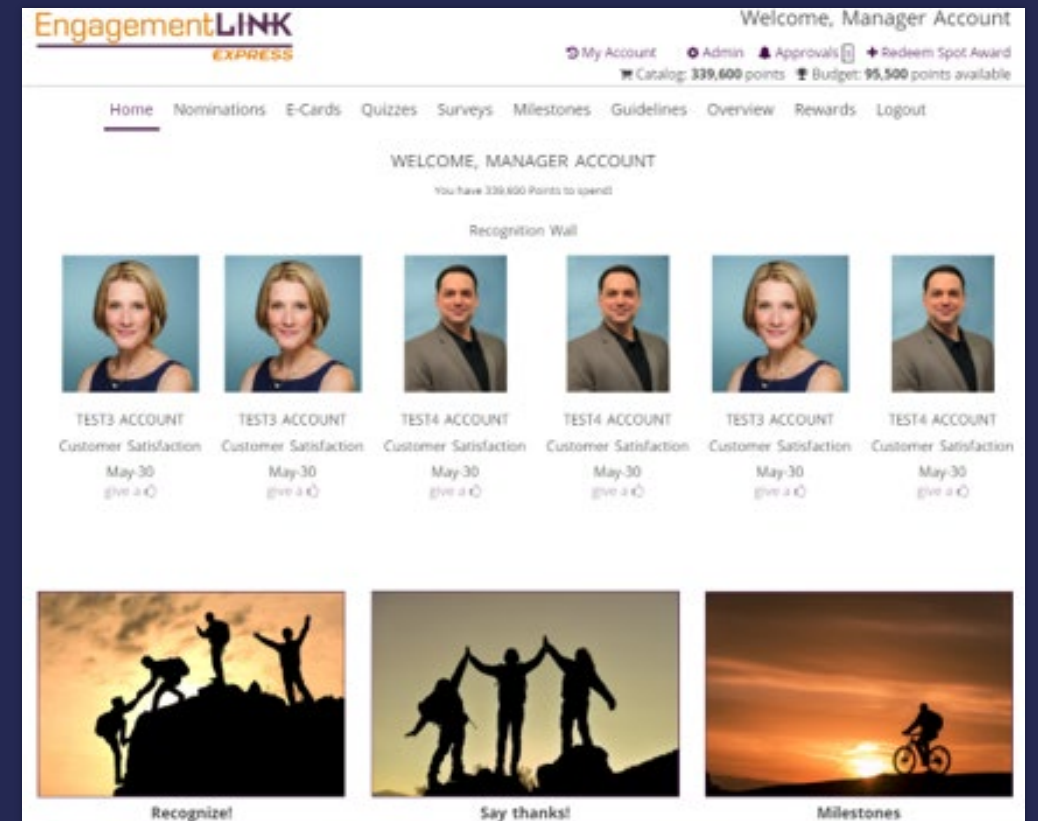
EngagementLINK EXPRESS

Welcome, Manager Account

My Account Admin Approvals 0 Redeem Spot Award

Catalog: 339,600 points Budget: 95,500 points available

Home Nominations E-Cards Quizzes Surveys Milestones Guidelines Overview Rewards Logout

WELCOME, MANAGER ACCOUNT

You have 339,600 Points to spend!

Recognition Wall

TEST3 ACCOUNT
Customer Satisfaction
May-30
give a

TEST3 ACCOUNT
Customer Satisfaction
May-30
give a

TEST4 ACCOUNT
Customer Satisfaction
May-30
give a

TEST4 ACCOUNT
Customer Satisfaction
May-30
give a

TEST3 ACCOUNT
Customer Satisfaction
May-30
give a

TEST4 ACCOUNT
Customer Satisfaction
May-30
give a

Recognize!

Say thanks!

Milestones